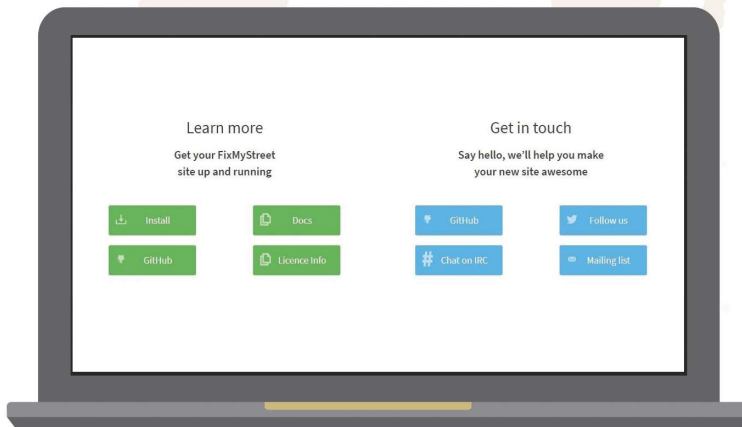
Learn more

Get your FixMyStreet site up and running

Install

Docs

GitHub

Licence Info

Get in touch

Say hello, we'll help you make your new site awesome

GitHub

Follow us

Chat on IRC

Mailing list